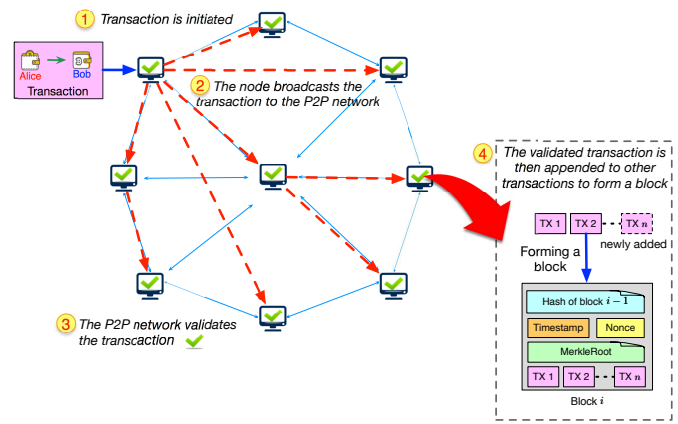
1 Transaction is initiated

Alice

Bob

Transaction

2 The node broadcasts the transaction to the P2P network

3 The P2P network validates the transcaction

4 The validated transaction is then appended to other transactions to form a block

TX 1

TX 2

TX $n$

newly added

Forming a block

Hash of block $i-1$

Timestamp

Nonce

MerkleRoot

TX 1

TX 2

TX $n$

Block $i$